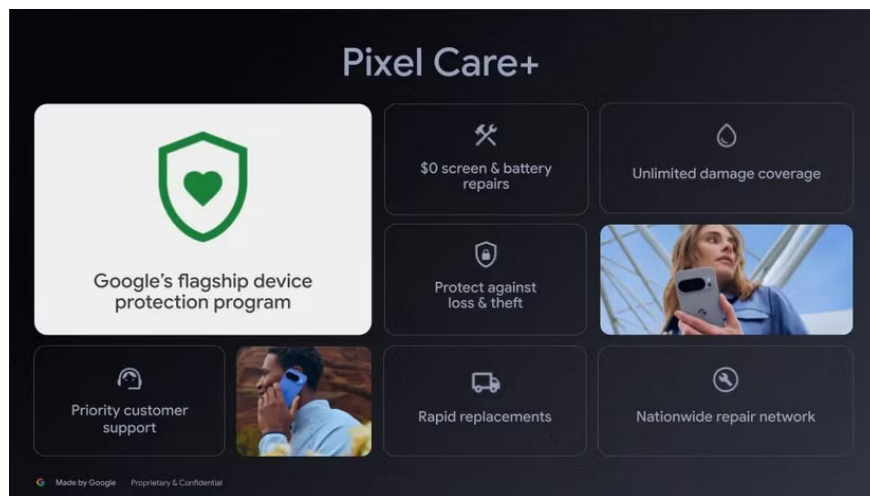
Pixel Care+

Google's flagship device protection program

$0 screen & battery repairs

Unlimited damage coverage

Protect against loss & theft

Priority customer support

Rapid replacements

Nationwide repair network

G Made by Google Proprietary & Confidential